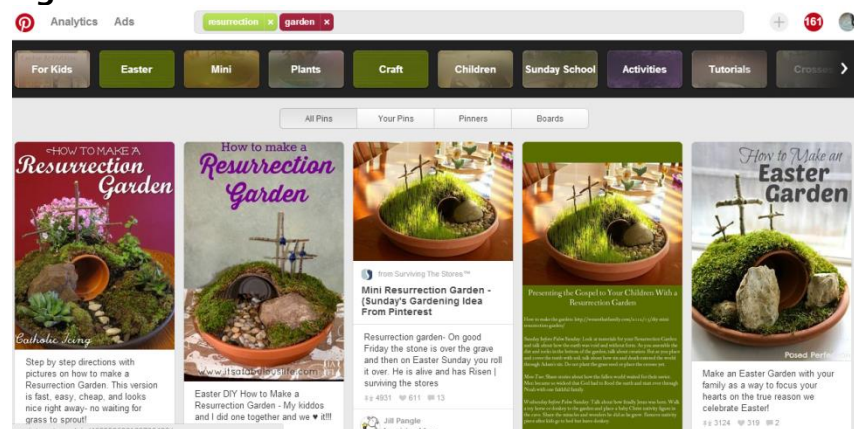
Analytics Ads

resurrection × garden ×

161

For Kids | Easter | Mini | Plants | Craft | Children | Sunday School | Activities | Tutorials | Crosse

All Pins | Your Pins | Pinners | Boards

HOW TO MAKE A Resurrection Garden

Catholic Icing

Step by step directions with pictures on how to make a Resurrection Garden. This version is fast, easy, cheap, and looks nice right away- no waiting for grass to sprout!

How to make a Resurrection Garden

www.itsalovelylife.com

Easter DIY How to Make a Resurrection Garden - My kiddos and I did one together and we ♥ it!!!

from Surviving The Stores™

Mini Resurrection Garden - {Sunday's Gardening Idea From Pinterest

Resurrection garden- On good Friday the stone is over the grave and then on Easter Sunday you roll it over. He is alive and has Risen | surviving the stores

4931 ♥611 13

Jill Pangle

Presenting the Gospel to Your Children With a Resurrection Garden

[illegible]

How to Make an Easter Garden

Posed Perfe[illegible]

Make an Easter Garden with your family as a way to focus your hearts on the true reason we celebrate Easter!

3124 ♥319 2